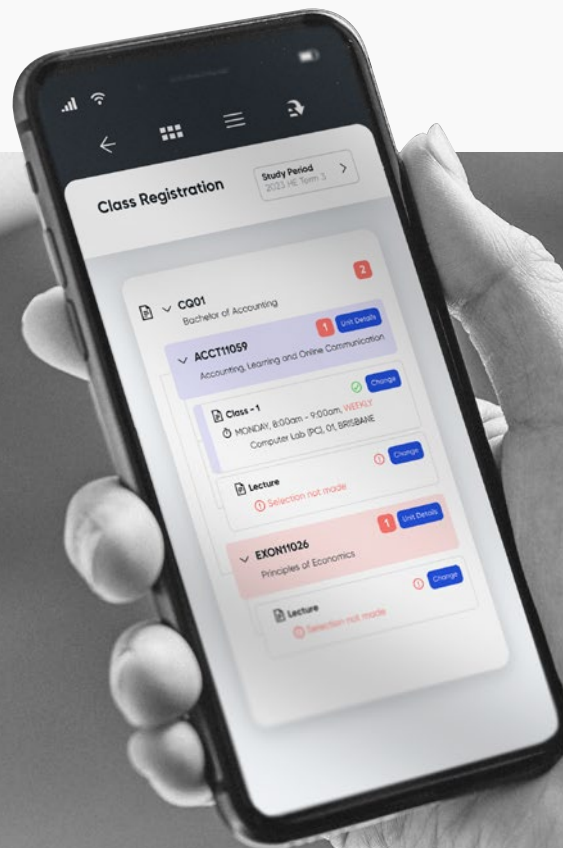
Class Registration

Study Period
2023 HE Term 3

2

CQ01
Bachelor of Accounting

1 Unit Details

ACCT11059
Accounting, Learning and Online Communication

Change

Class - 1
MONDAY, 8:00am - 9:00am, WEEKLY
Computer Lab (PC), 01, BRISBANE

Change

Lecture
Selection not made

1 Unit Details

EXON11026
Principles of Economics

Change

Lecture
Selection not made